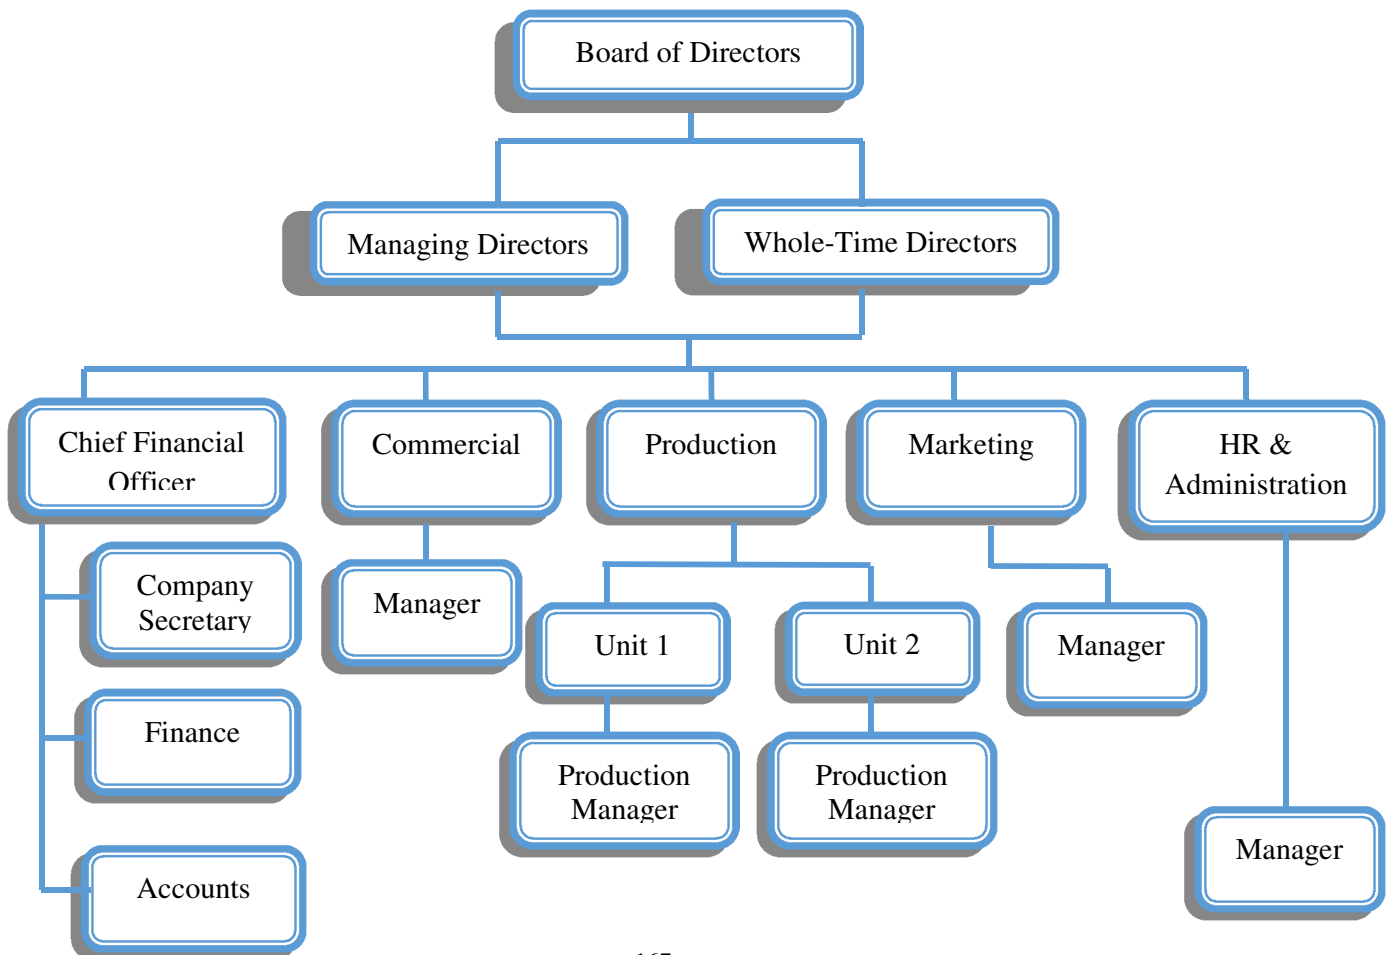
Board of Directors

Managing Directors

Whole-Time Directors

Chief Financial Officer

Commercial

Production

Marketing

HR & Administration

Company Secretary

Finance

Accounts

Manager

Unit 1

Unit 2

Production Manager

Production Manager

Manager

Manager

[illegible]